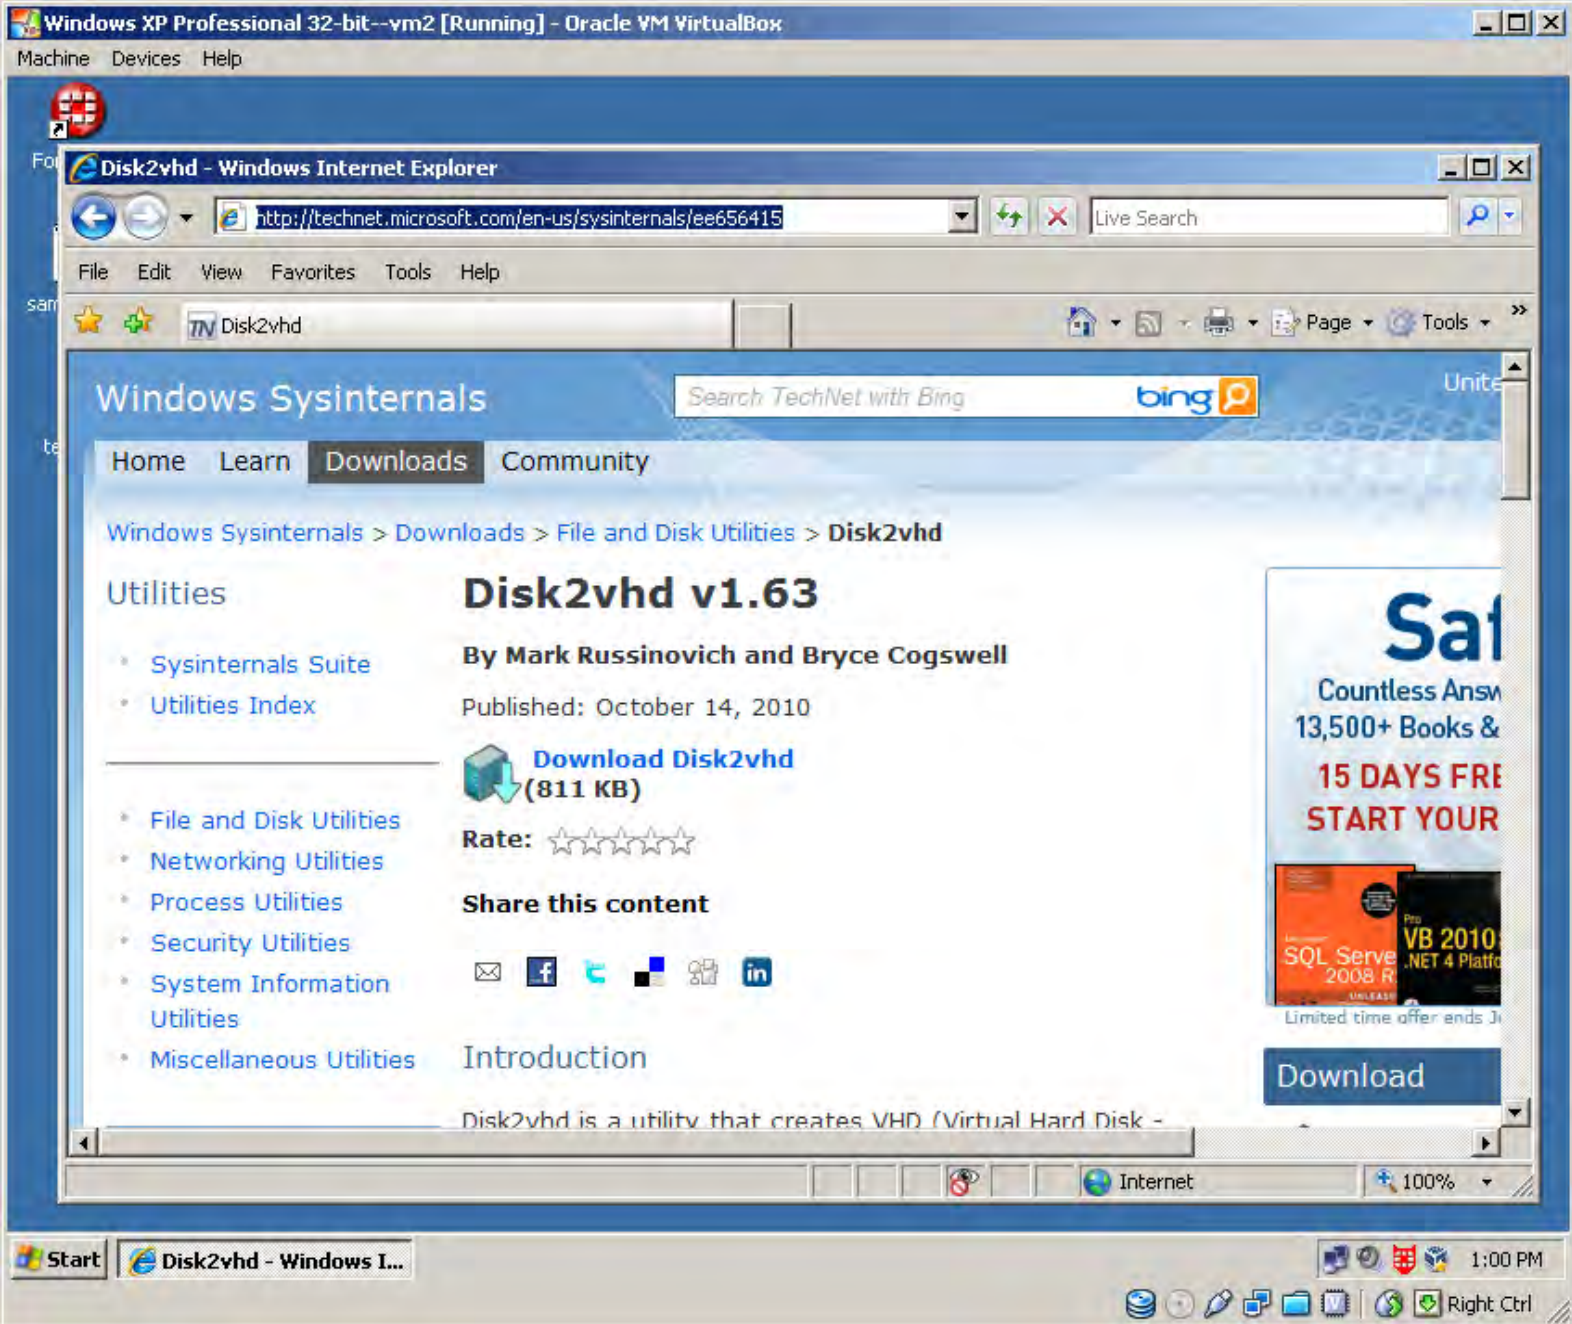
Windows XP Professional 32-bit--vm2 [Running] - Oracle VM VirtualBox

Machine Devices Help

Fo

sam

te

Disk2vhd - Windows Internet Explorer

http://technet.microsoft.com/en-us/sysinternals/ee656415

Live Search

File Edit View Favorites Tools Help

Disk2vhd

Page Tools

Windows Sysinternals

Search TechNet with Bing

bing

Unite

Home Learn Downloads Community

Windows Sysinternals > Downloads > File and Disk Utilities > Disk2vhd

Utilities

Sysinternals Suite
Utilities Index

File and Disk Utilities
Networking Utilities
Process Utilities
Security Utilities
System Information Utilities
Miscellaneous Utilities

Disk2vhd v1.63

By Mark Russinovich and Bryce Cogswell

Published: October 14, 2010

Download Disk2vhd (811 KB)

Rate:

Share this content

Introduction

Disk2vhd is a utility that creates VHD (Virtual Hard Disk -

Saf

Countless Answ

13,500+ Books &

15 DAYS FRE

START YOUR

SQL Serve 2008 R

VB 2010 .NET 4 Platfo

Limited time offer ends J

Download

Internet

100%

Start

Disk2vhd - Windows I...

1:00 PM

Right Ctrl